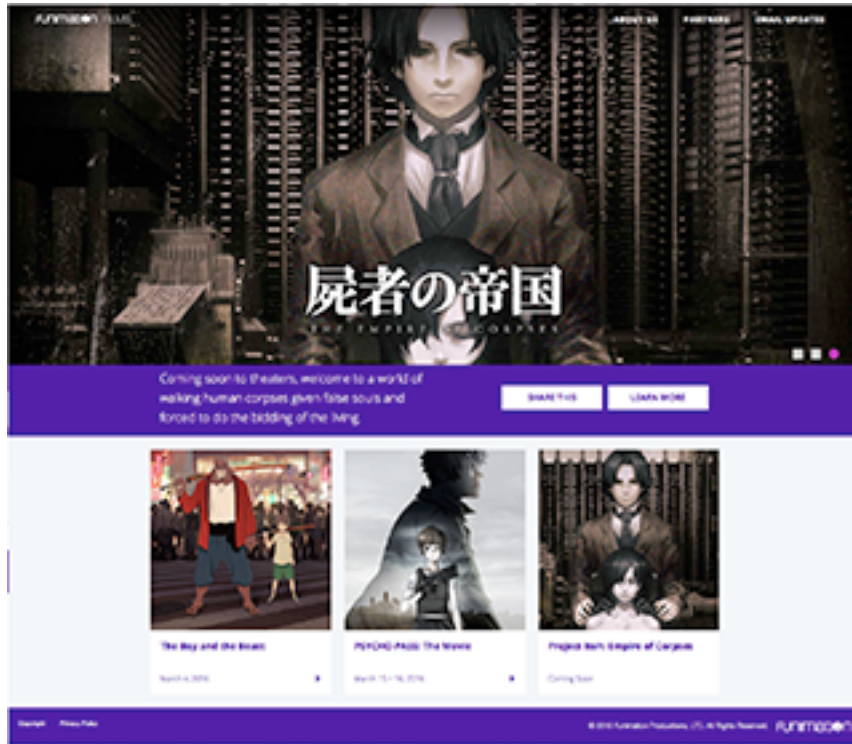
FUNIMATION FILMS

ABOUT US PARTNERS EMAIL UPDATES

屍者の帝国
THE EMPIRE OF CORPSES

Coming soon to theaters, welcome to a world of walking human corpses given false souls and forced to do the bidding of the living.

SHARE THIS LEARN MORE

The Boy and the Beast
March 4, 2016

PSYCHO-PASS: The Movie
March 15 – 16, 2016

Project Itoh: Empire of Corpses
Coming Soon

Copyright Privacy Policy

© 2016 Funimation Productions, LTD. All Rights Reserved. FUNIMATION